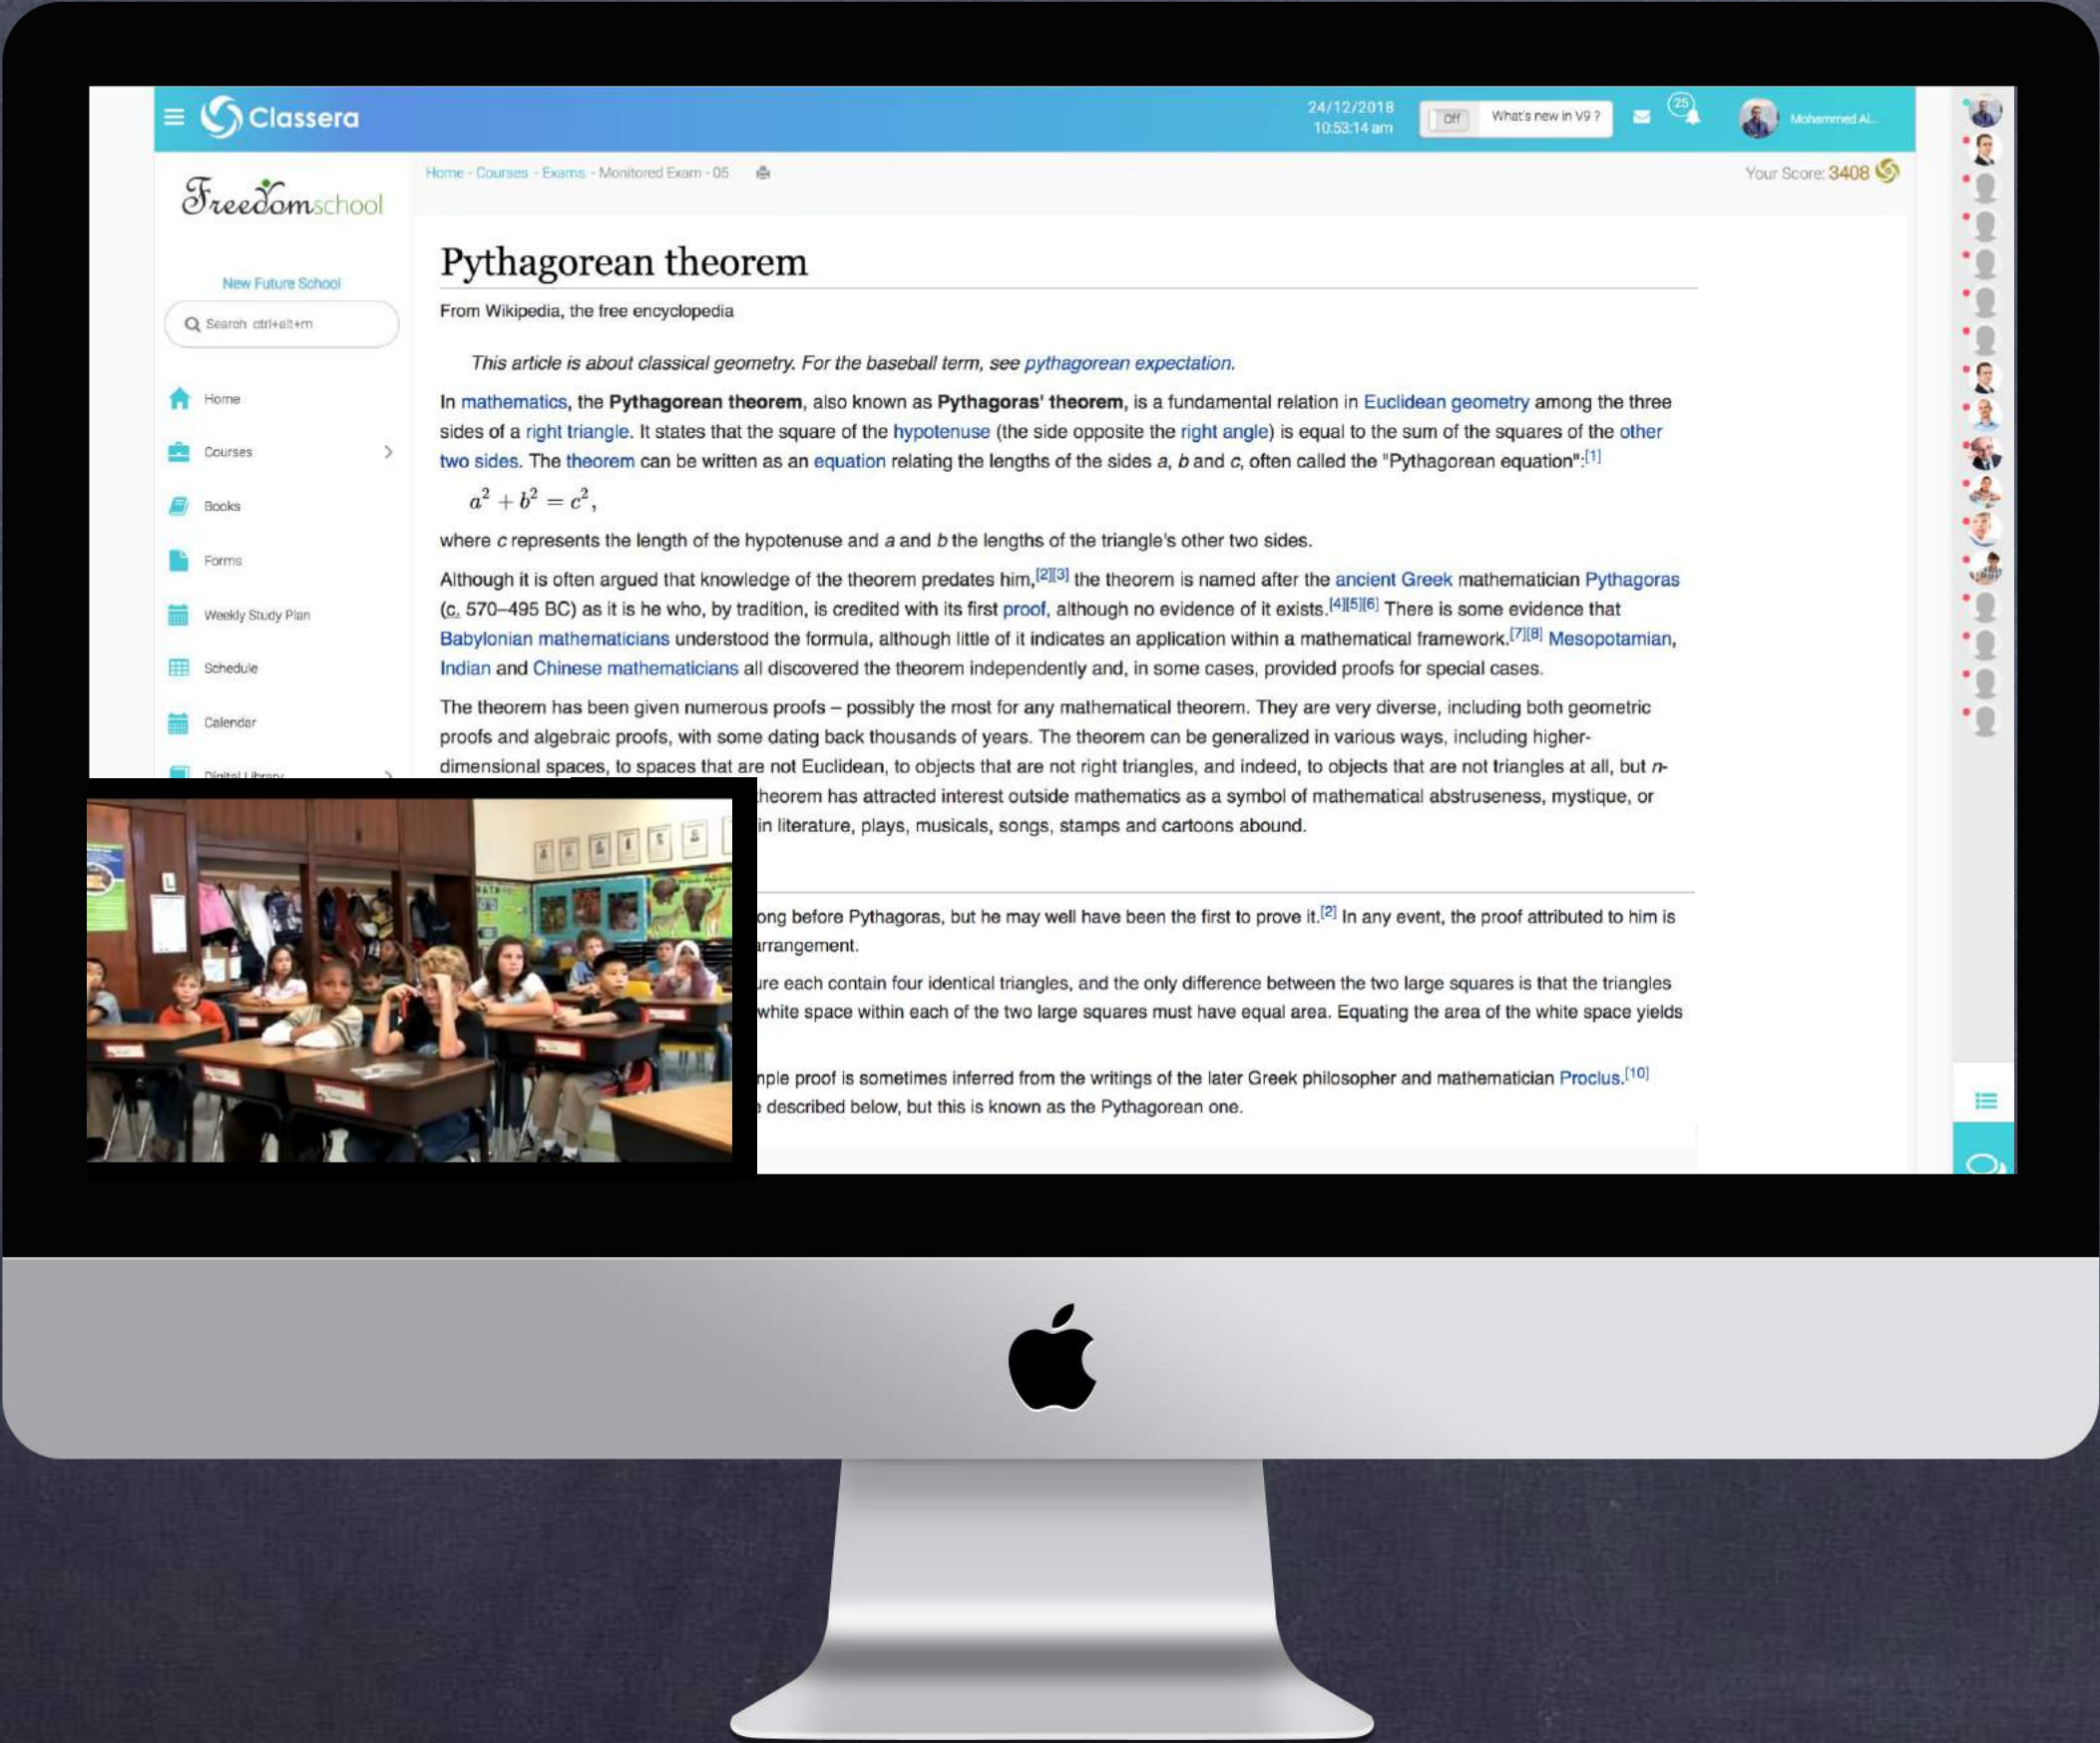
Classera

24/12/2018
10:53:14 am

Off

What's new in V9 ?

25

Mohammed Al...

Freedomschool

New Future School

Search ctrl+alt+m

Home

Courses

Books

Forms

Weekly Study Plan

Schedule

Calendar

Digital Library

Home - Courses - Exams - Monitored Exam - 05

Your Score: 3408

Pythagorean theorem

From Wikipedia, the free encyclopedia

This article is about classical geometry. For the baseball term, see pythagorean expectation.

In mathematics, the Pythagorean theorem, also known as Pythagoras' theorem, is a fundamental relation in Euclidean geometry among the three sides of a right triangle. It states that the square of the hypotenuse (the side opposite the right angle) is equal to the sum of the squares of the other two sides. The theorem can be written as an equation relating the lengths of the sides a, b and c, often called the "Pythagorean equation":[1]

$a^2 + b^2 = c^2,$

where c represents the length of the hypotenuse and a and b the lengths of the triangle's other two sides.

Although it is often argued that knowledge of the theorem predates him,[2][3] the theorem is named after the ancient Greek mathematician Pythagoras (c. 570–495 BC) as it is he who, by tradition, is credited with its first proof, although no evidence of it exists.[4][5][6] There is some evidence that Babylonian mathematicians understood the formula, although little of it indicates an application within a mathematical framework.[7][8] Mesopotamian, Indian and Chinese mathematicians all discovered the theorem independently and, in some cases, provided proofs for special cases.

The theorem has been given numerous proofs – possibly the most for any mathematical theorem. They are very diverse, including both geometric proofs and algebraic proofs, with some dating back thousands of years. The theorem can be generalized in various ways, including higher-dimensional spaces, to spaces that are not Euclidean, to objects that are not right triangles, and indeed, to objects that are not triangles at all, but n-
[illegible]heorem has attracted interest outside mathematics as a symbol of mathematical abstruseness, mystique, or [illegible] in literature, plays, musicals, songs, stamps and cartoons abound.

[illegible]ong before Pythagoras, but he may well have been the first to prove it.[2] In any event, the proof attributed to him is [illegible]rrangement.

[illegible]re each contain four identical triangles, and the only difference between the two large squares is that the triangles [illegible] white space within each of the two large squares must have equal area. Equating the area of the white space yields

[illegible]nple proof is sometimes inferred from the writings of the later Greek philosopher and mathematician Proclus.[10]
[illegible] described below, but this is known as the Pythagorean one.